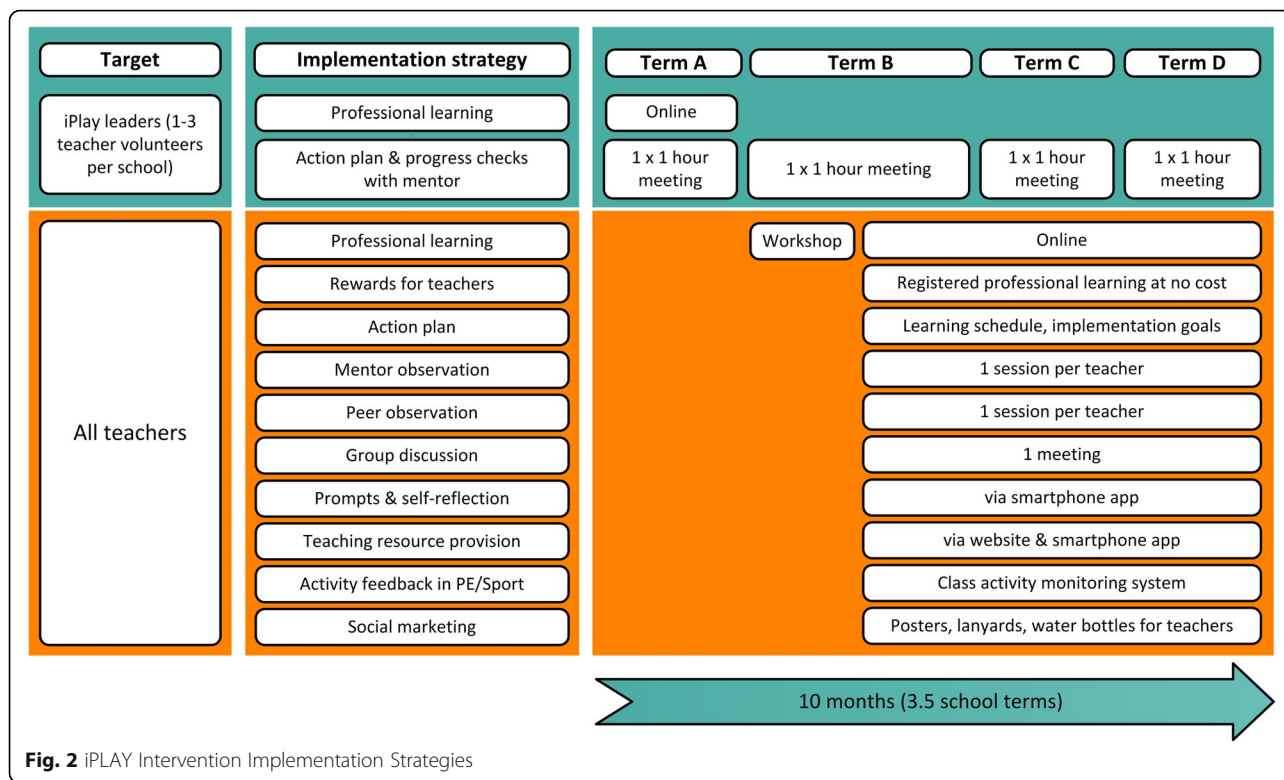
| Target | Implementation strategy | Term A | Term B | Term C | Term D |
|---|---|---|---|---|---|
| iPlay leaders (1-3 teacher volunteers per school) | Professional learning | Online | | | |
| | Action plan & progress checks with mentor | 1 x 1 hour meeting | 1 x 1 hour meeting | 1 x 1 hour meeting | 1 x 1 hour meeting |
| All teachers | Professional learning | | Workshop | Online | |
| | Rewards for teachers | | | Registered professional learning at no cost | |
| | Action plan | | | Learning schedule, implementation goals | |
| | Mentor observation | | | 1 session per teacher | |
| | Peer observation | | | 1 session per teacher | |
| | Group discussion | | | 1 meeting | |
| | Prompts & self-reflection | | | via smartphone app | |
| | Teaching resource provision | | | via website & smartphone app | |
| | Activity feedback in PE/Sport | | | Class activity monitoring system | |
| | Social marketing | | | Posters, lanyards, water bottles for teachers | |

10 months (3.5 school terms)

**Fig. 2** iPLAY Intervention Implementation Strategies